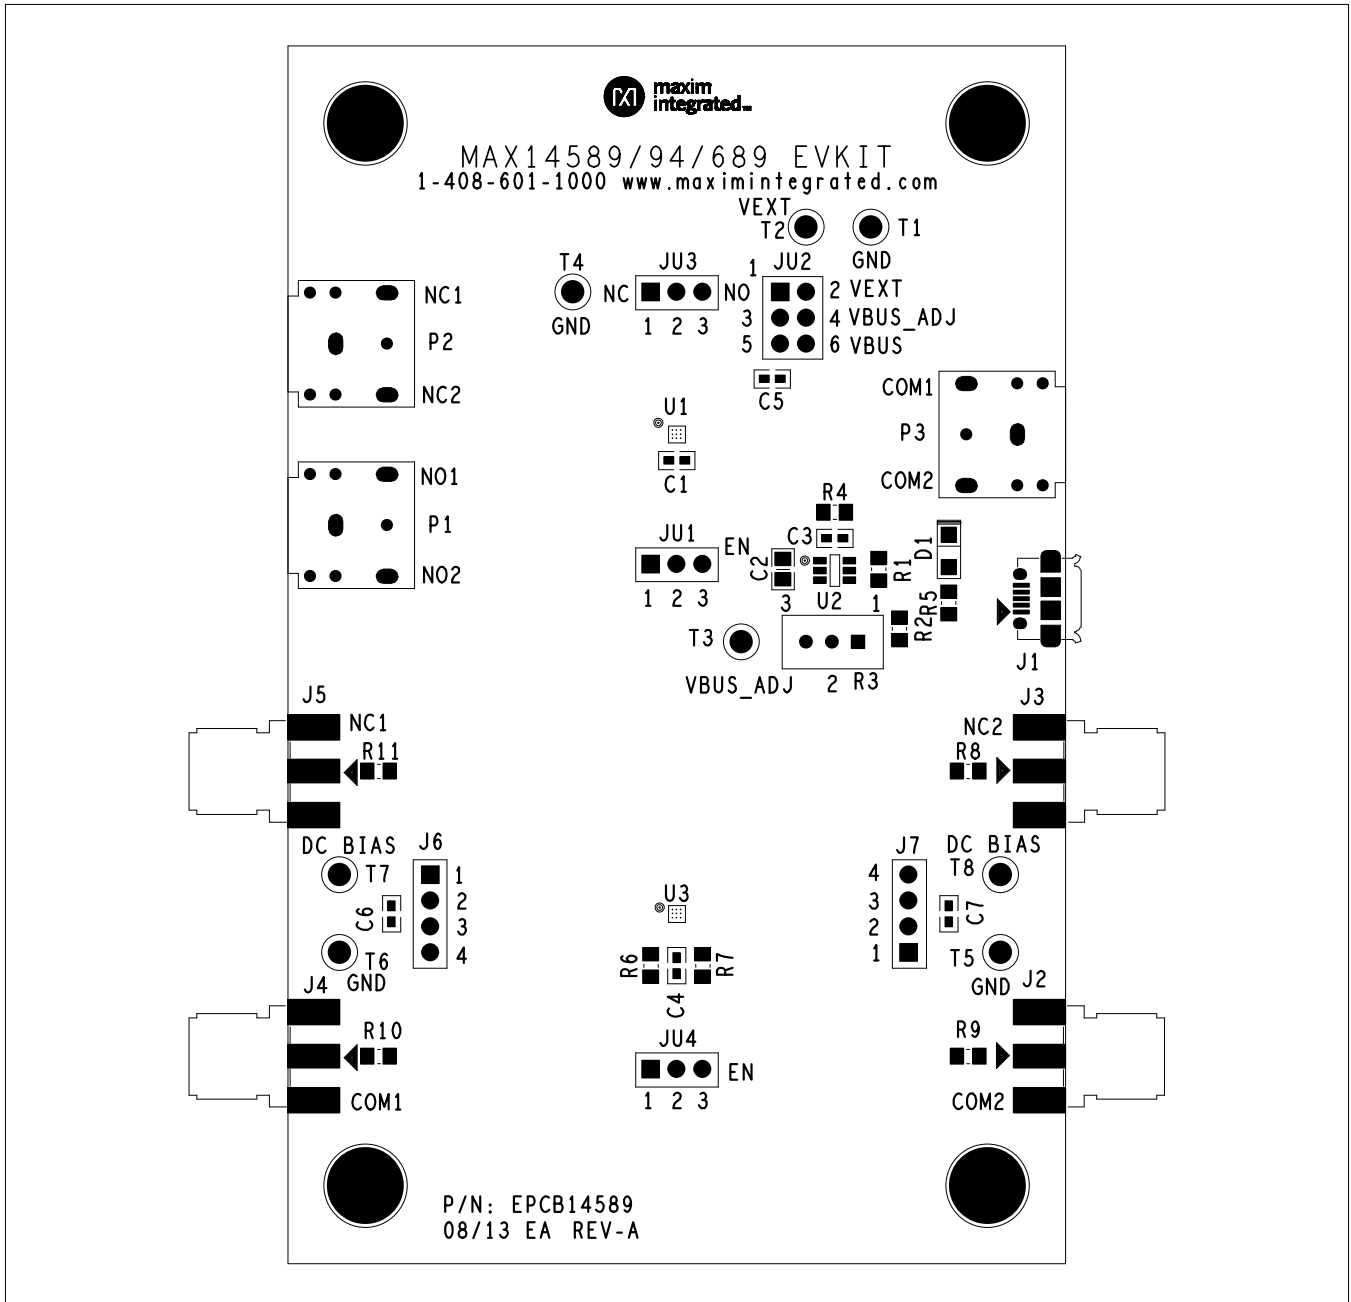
maxim integrated

MAX14589/94/689 EVKIT
1-408-601-1000 www.maximintegrated.com

VEXT
T2
T1
GND

T4
GND
JU3
NC
NO
1 2 3

1
JU2
2 VEXT
3
4 VBUS_ADJ
5
6 VBUS
C5

NC1
P2
NC2

COM1
P3
COM2

U1
C1

NO1
P1
NO2

R4
C3
JU1
EN
1 2 3
C2
3
U2
1
R1
D1
R5
R2
T3
VBUS_ADJ
2
R3
J1

J5
NC1
R11

J3
NC2
R8

DC BIAS
T7
J6
1
2
3
4
C6
T6
GND

J7
4
3
2
1
DC BIAS
T8
C7
T5
GND

U3
R6
R7
C4

J4
R10
COM1

J2
R9
COM2

JU4
EN
1 2 3

P/N: EPCB14589
08/13 EA REV-A